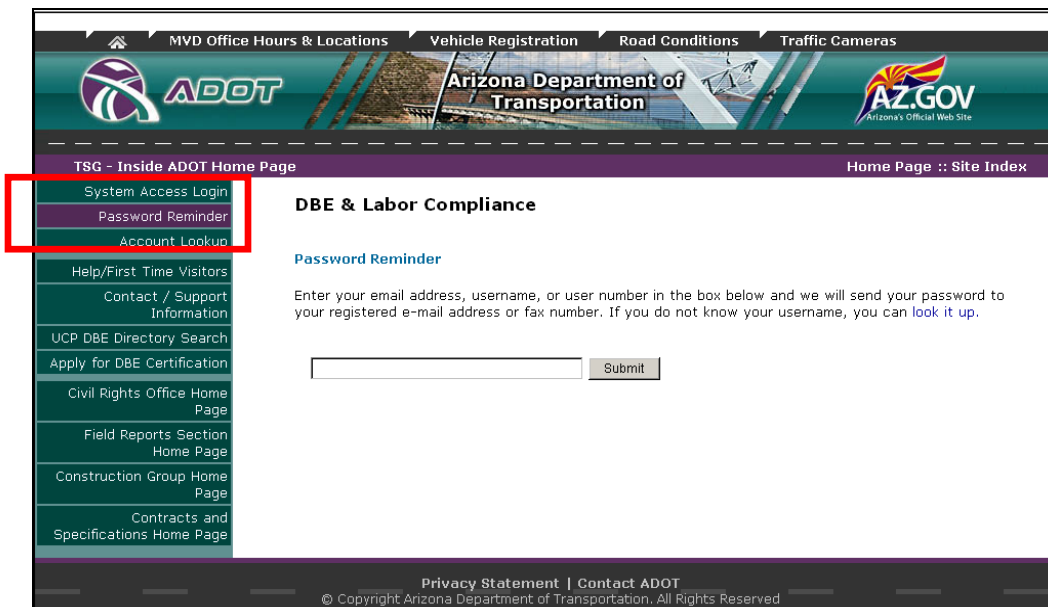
MVD Office Hours & Locations | Vehicle Registration | Road Conditions | Traffic Cameras

ADOT

Arizona Department of Transportation

AZ.GOV
Arizona's Official Web Site

TSG - Inside ADOT Home Page

Home Page :: Site Index

System Access Login
Password Reminder
Account Lookup
Help/First Time Visitors
Contact / Support Information
UCP DBE Directory Search
Apply for DBE Certification
Civil Rights Office Home Page
Field Reports Section Home Page
Construction Group Home Page
Contracts and Specifications Home Page

DBE & Labor Compliance

Password Reminder

Enter your email address, username, or user number in the box below and we will send your password to your registered e-mail address or fax number. If you do not know your username, you can look it up.

Submit

Privacy Statement | Contact ADOT
© Copyright Arizona Department of Transportation. All Rights Reserved